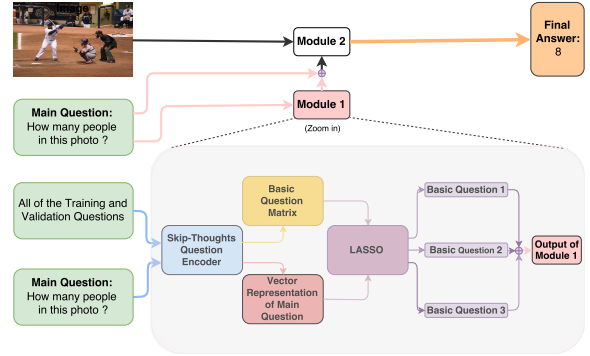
Image

Module 2

Final Answer: 8

Main Question: How many people in this photo ?

Module 1

(Zoom in)

All of the Training and Validation Questions

Skip-Thoughts Question Encoder

Main Question: How many people in this photo ?

Basic Question Matrix

Vector Representation of Main Question

LASSO

Basic Question 1

Basic Question 2

Basic Question 3

Output of Module 1